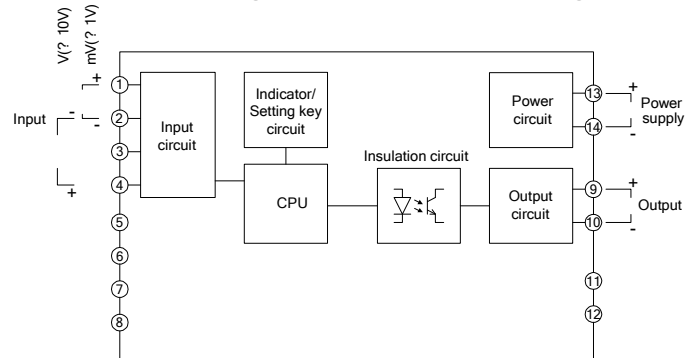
V(? 10V)
mV(? 1V)

+
-
-
+

Input

1
2
3
4
5
6
7
8

Input circuit

Indicator/ Setting key circuit

CPU

Insulation circuit

Power circuit

Output circuit

13
14
9
10
11
12

+
-
Power supply

+
-
Output